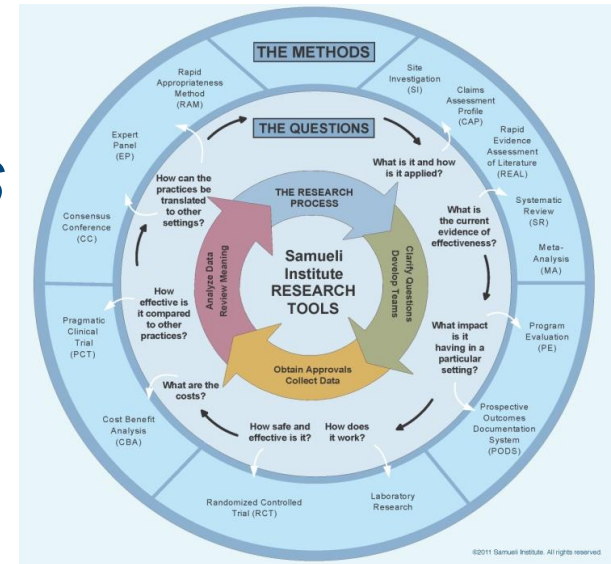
THE METHODS

Rapid Appropriateness Method (RAM)

Site Investigation (SI)

Claims Assessment Profile (CAP)

Rapid Evidence Assessment of Literature (REAL)

Systematic Review (SR)

Meta-Analysis (MA)

Program Evaluation (PE)

Prospective Outcomes Documentation System (PODS)

Laboratory Research

Randomized Controlled Trial (RCT)

Cost Benefit Analysis (CBA)

Pragmatic Clinical Trial (PCT)

Consensus Conference (CC)

Expert Panel (EP)

THE QUESTIONS

What is it and how is it applied?

What is the current evidence of effectiveness?

What impact is it having in a particular setting?

How does it work?

How safe and effective is it?

What are the costs?

How effective is it compared to other practices?

How can the practices be translated to other settings?

THE RESEARCH PROCESS

Clarify Questions Develop Teams

Obtain Approvals Collect Data

Analyze Data Review Meaning

Samueli Institute RESEARCH TOOLS

©2011 Samueli Institute. All rights reserved.